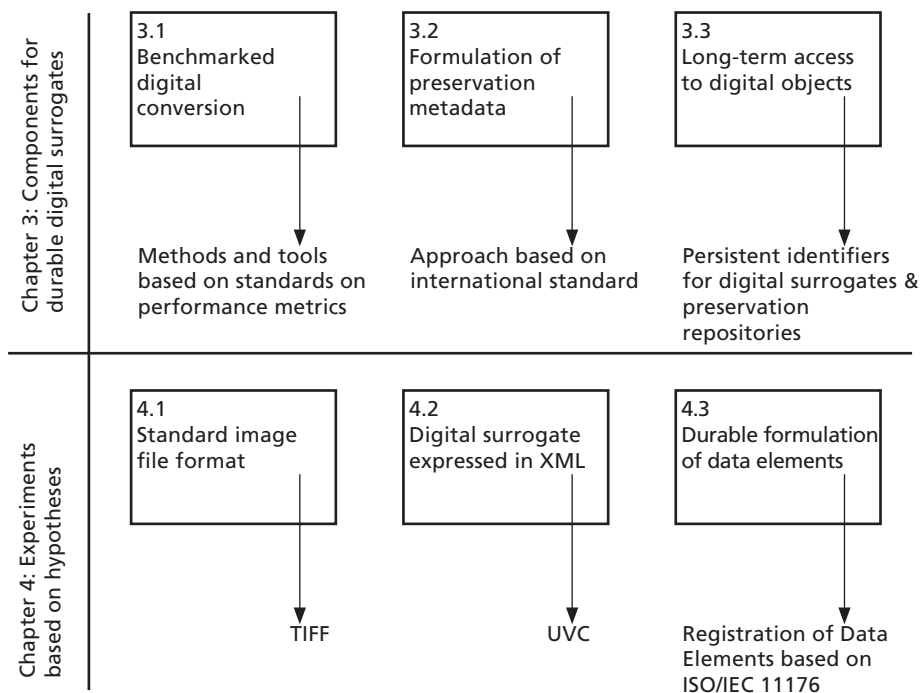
Chapter 3: Components for durable digital surrogates

3.1
Benchmarked digital conversion

Methods and tools based on standards on performance metrics

3.2
Formulation of preservation metadata

Approach based on international standard

3.3
Long-term access to digital objects

Persistent identifiers for digital surrogates & preservation repositories

Chapter 4: Experiments based on hypotheses

4.1
Standard image file format

TIFF

4.2
Digital surrogate expressed in XML

UVC

4.3
Durable formulation of data elements

Registration of Data Elements based on ISO/IEC 11176